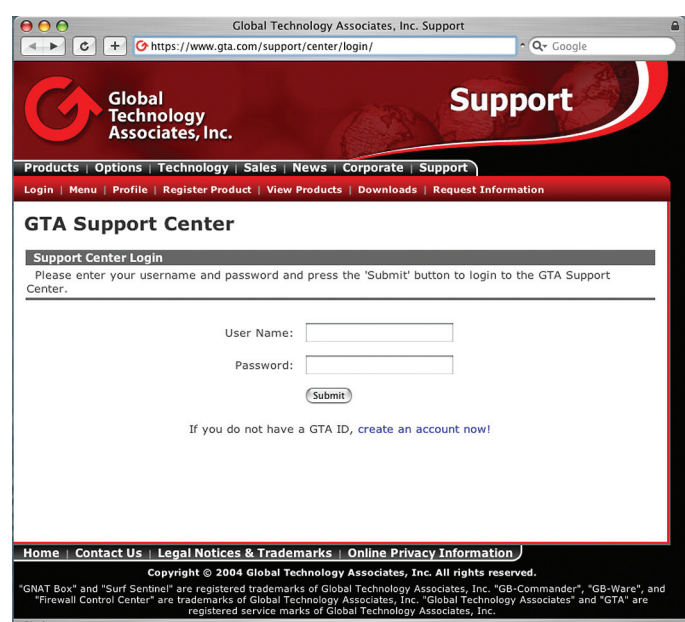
Global Technology Associates, Inc. Support

https://www.gta.com/support/center/login/

Google

Global Technology Associates, Inc.

Support

Products | Options | Technology | Sales | News | Corporate | Support

Login | Menu | Profile | Register Product | View Products | Downloads | Request Information

GTA Support Center

Support Center Login

Please enter your username and password and press the 'Submit' button to login to the GTA Support Center.

User Name:

Password:

Submit

If you do not have a GTA ID, create an account now!

Home | Contact Us | Legal Notices & Trademarks | Online Privacy Information

Copyright © 2004 Global Technology Associates, Inc. All rights reserved.

"GNAT Box" and "Surf Sentinel" are registered trademarks of Global Technology Associates, Inc. "GB-Commander", "GB-Ware", and "Firewall Control Center" are trademarks of Global Technology Associates, Inc. "Global Technology Associates" and "GTA" are registered service marks of Global Technology Associates, Inc.